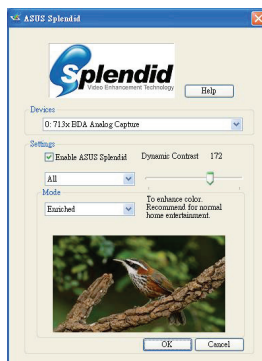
ASUS Splendid

Splendid
Video Enhancement Technology

Help

Devices

0: 713x BDA Analog Capture

Settings

Enable ASUS Splendid

Dynamic Contrast 172

All

Mode

Enriched

To enhance color. Recommend for normal home entertainment.

OK

Cancel